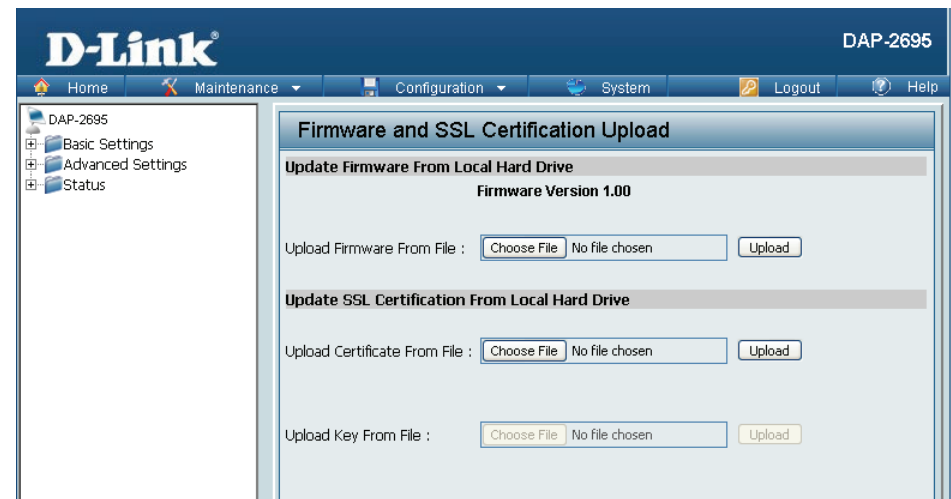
D-Link®

DAP-2695

Home
Maintenance
Configuration
System
Logout
Help

DAP-2695
Basic Settings
Advanced Settings
Status

Firmware and SSL Certification Upload

Update Firmware From Local Hard Drive

Firmware Version 1.00

Upload Firmware From File : Choose File No file chosen Upload

Update SSL Certification From Local Hard Drive

Upload Certificate From File : Choose File No file chosen Upload

Upload Key From File : Choose File No file chosen Upload